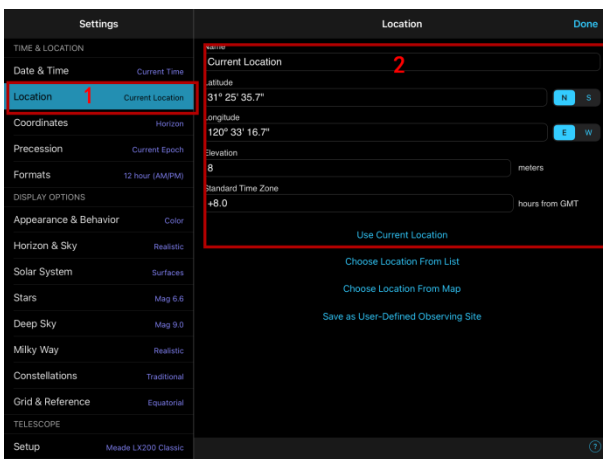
Settings

TIME & LOCATION

Date & Time Current Time

Location Current Location

1

Coordinates Horizon

Precession Current Epoch

Formats 12 hour (AM/PM)

DISPLAY OPTIONS

Appearance & Behavior Color

Horizon & Sky Realistic

Solar System Surfaces

Stars Mag 6.6

Deep Sky Mag 9.0

Milky Way Realistic

Constellations Traditional

Grid & Reference Equatorial

TELESCOPE

Setup Meade LX200 Classic

Location

Done

Name

2

Current Location

Latitude

31° 25' 35.7"

N S

Longitude

120° 33' 16.7"

E W

Elevation

8

meters

Standard Time Zone

+8.0

hours from GMT

Use Current Location

Choose Location From List

Choose Location From Map

Save as User-Defined Observing Site

?